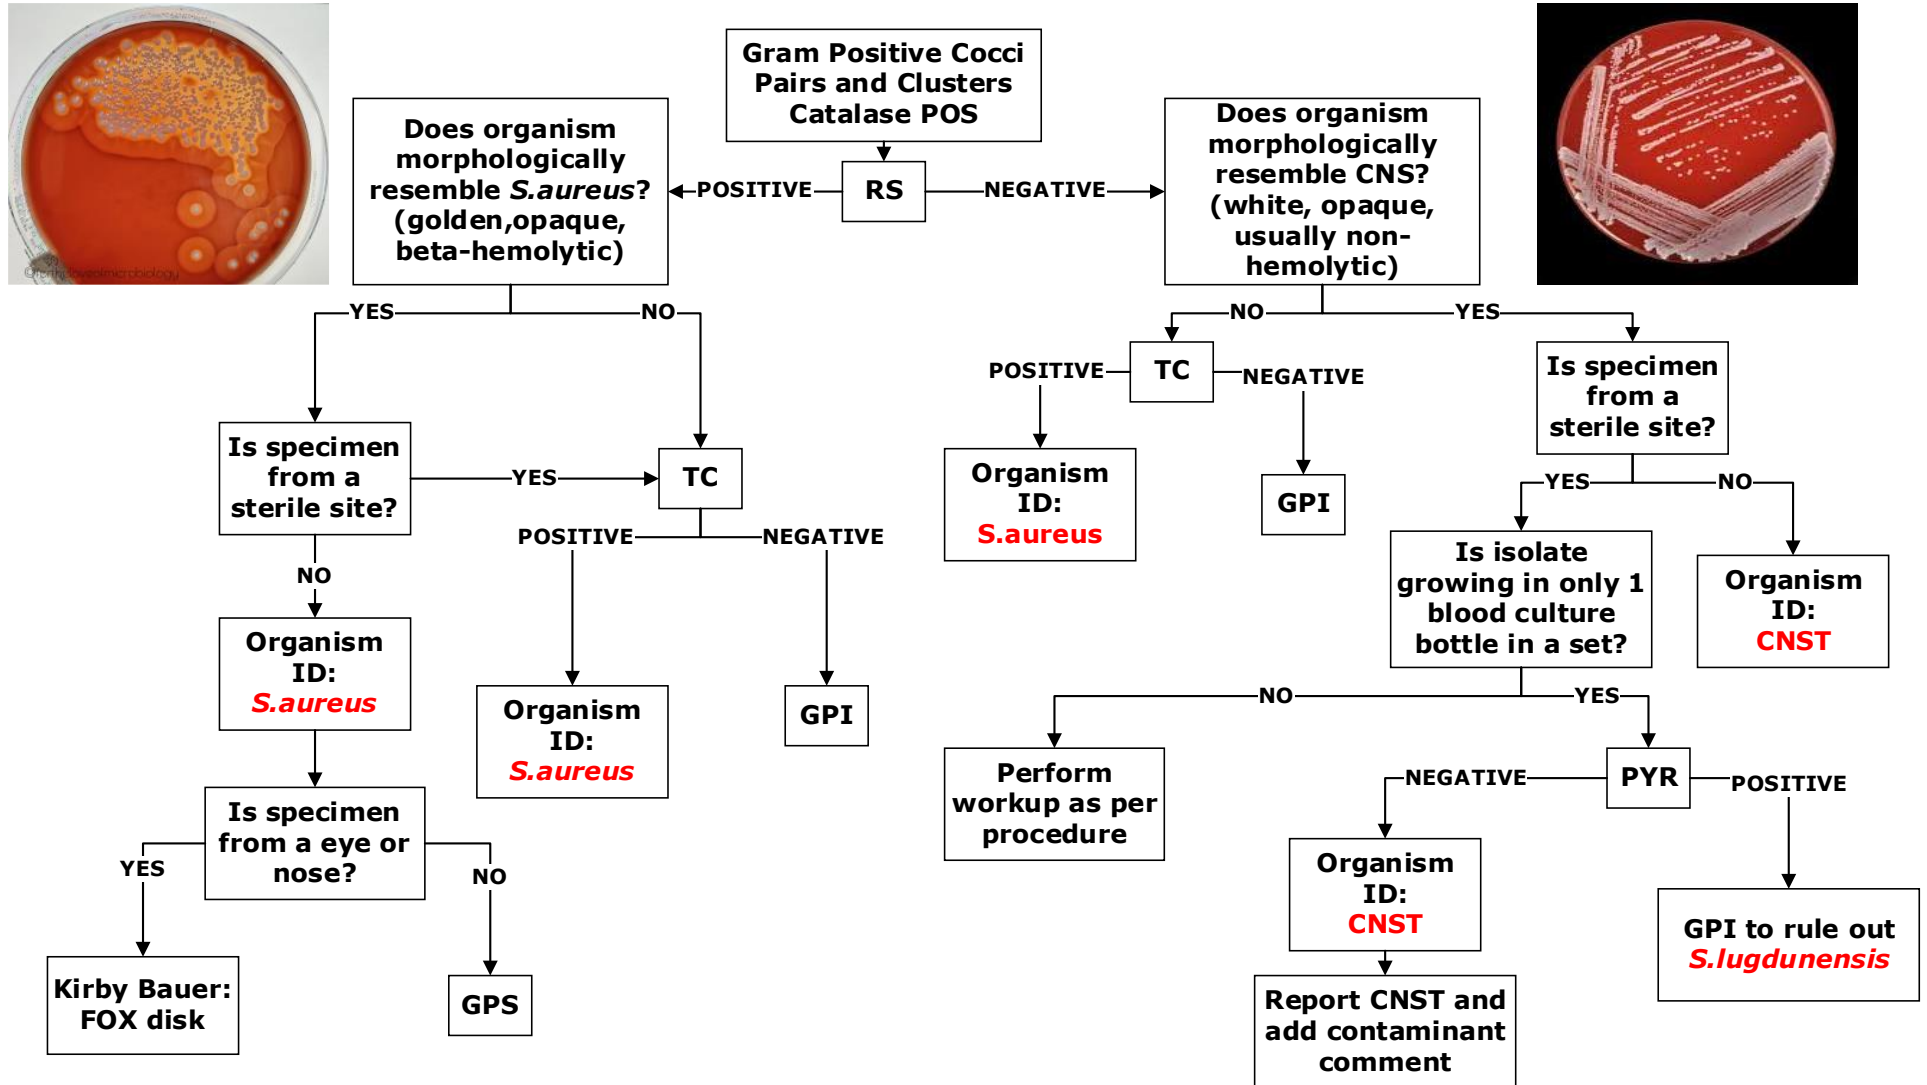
@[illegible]microbiology

Gram Positive Cocci Pairs and Clusters Catalase POS

RS

POSITIVE

NEGATIVE

Does organism morphologically resemble S.aureus? (golden,opaque, beta-hemolytic)

Does organism morphologically resemble CNS? (white, opaque, usually non-hemolytic)

YES

NO

NO

YES

Is specimen from a sterile site?

YES

TC

POSITIVE

NEGATIVE

TC

POSITIVE

NEGATIVE

Is specimen from a sterile site?

NO

Organism ID: S.aureus

Organism ID: S.aureus

GPI

Organism ID: S.aureus

GPI

YES

NO

Is isolate growing in only 1 blood culture bottle in a set?

Organism ID: CNST

Is specimen from a eye or nose?

YES

NO

Kirby Bauer: FOX disk

GPS

NO

YES

Perform workup as per procedure

NEGATIVE

PYR

POSITIVE

Organism ID: CNST

Report CNST and add contaminant comment

GPI to rule out S.lugdunensis